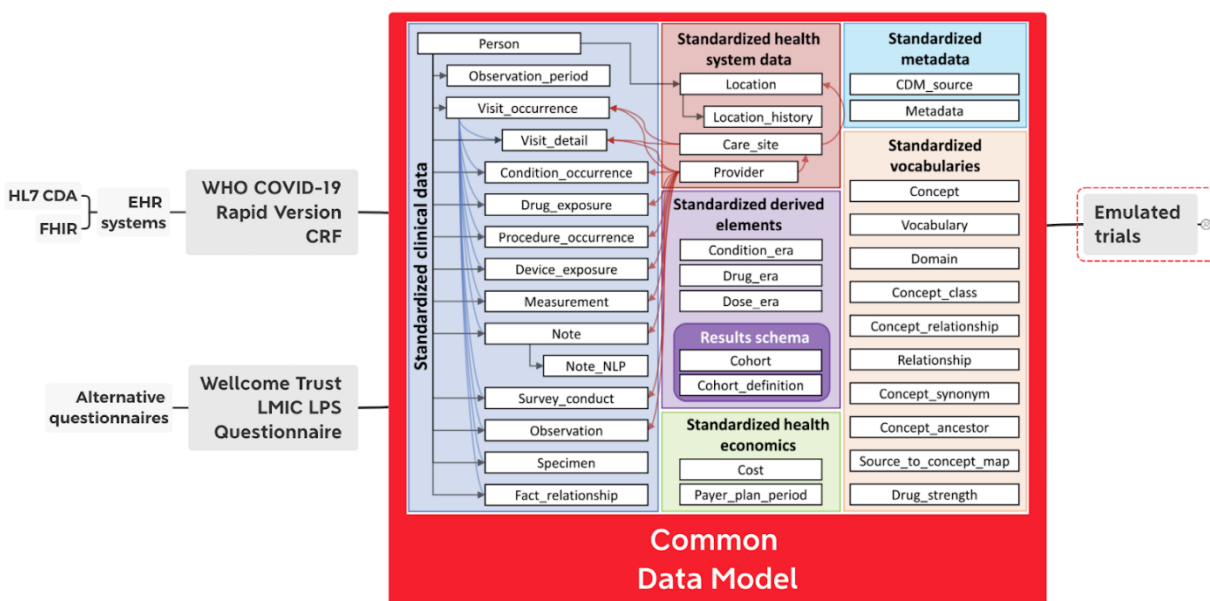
HL7 CDA

FHIR

EHR systems

WHO COVID-19 Rapid Version CRF

Alternative questionnaires

Wellcome Trust LMIC LPS Questionnaire

Standardized clinical data

Person

Observation_period

Visit_occurrence

Visit_detail

Condition_occurrence

Drug_exposure

Procedure_occurrence

Device_exposure

Measurement

Note

Note_NLP

Survey_conduct

Observation

Specimen

Fact_relationship

Standardized health system data

Location

Location_history

Care_site

Provider

Standardized derived elements

Condition_era

Drug_era

Dose_era

Results schema

Cohort

Cohort_definition

Standardized health economics

Cost

Payer_plan_period

Standardized metadata

CDM_source

Metadata

Standardized vocabularies

Concept

Vocabulary

Domain

Concept_class

Concept_relationship

Relationship

Concept_synonym

Concept_ancestor

Source_to_concept_map

Drug_strength

Common Data Model

Emulated trials